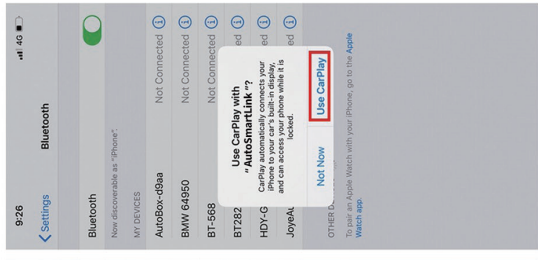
9:26
4G
< Settings
Bluetooth

Bluetooth
Now discoverable as "iPhone".

MY DEVICES
AutoBox-d9aa Not Connected
BMW 64950 Not Connected
BT-568 Not Connected
BT282 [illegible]ed
HDY-G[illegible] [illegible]ed
JoyeA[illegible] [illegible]ed

OTHER D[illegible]
To pair an Apple Watch with your iPhone, go to the Apple Watch app.

Use CarPlay with "AutoSmartLink"?
CarPlay automatically connects your iPhone to your car's built-in display, and can access your phone while it is locked.
Not Now
Use CarPlay